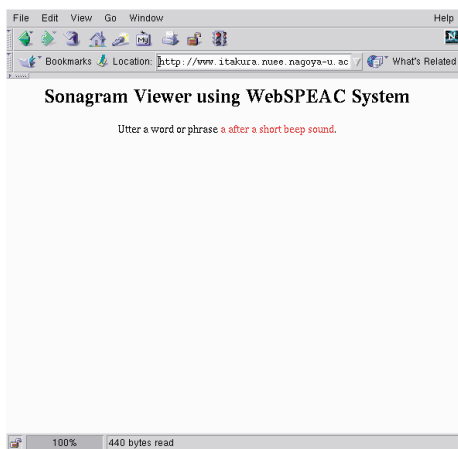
File Edit View Go Window Help

Bookmarks Location: http://www.itakura.nuee.nagoya-u.ac What's Related

Sonagram Viewer using WebSPEAC System

Utter a word or phrase a after a short beep sound.

100% 440 bytes read